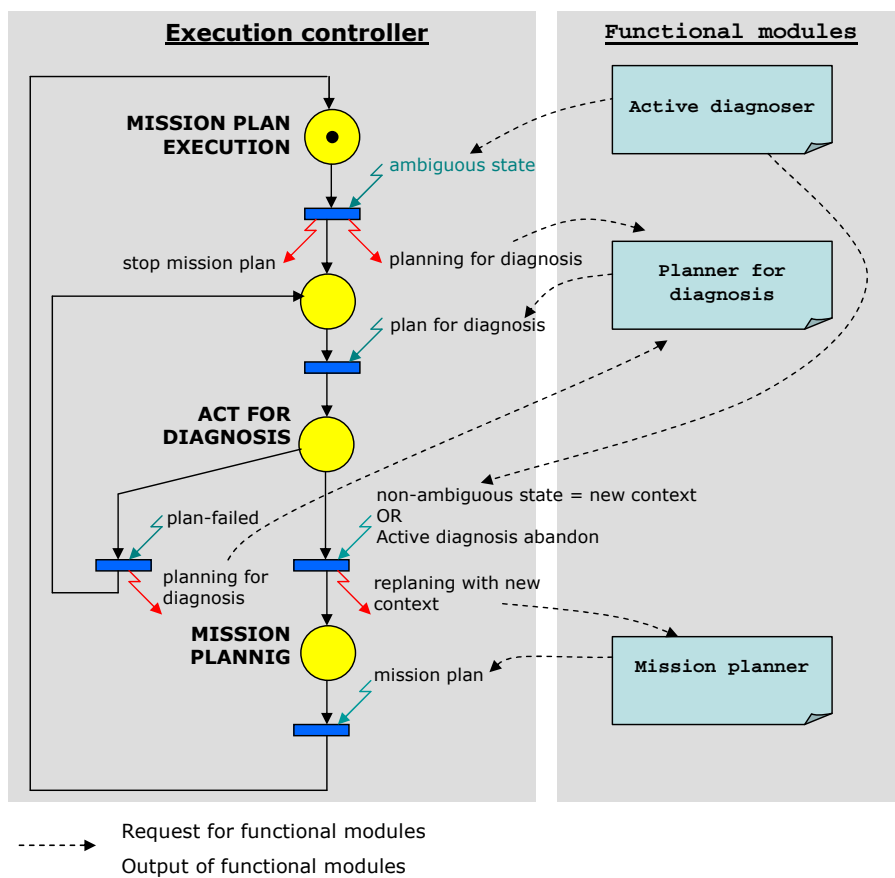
Execution controller

Functional modules

MISSION PLAN EXECUTION

ambiguous state

Active diagnoser

stop mission plan

planning for diagnosis

Planner for diagnosis

plan for diagnosis

ACT FOR DIAGNOSIS

non-ambiguous state = new context
OR
Active diagnosis abandon

plan-failed

planning for diagnosis

replaning with new context

MISSION PLANNIG

mission plan

Mission planner

Request for functional modules
Output of functional modules